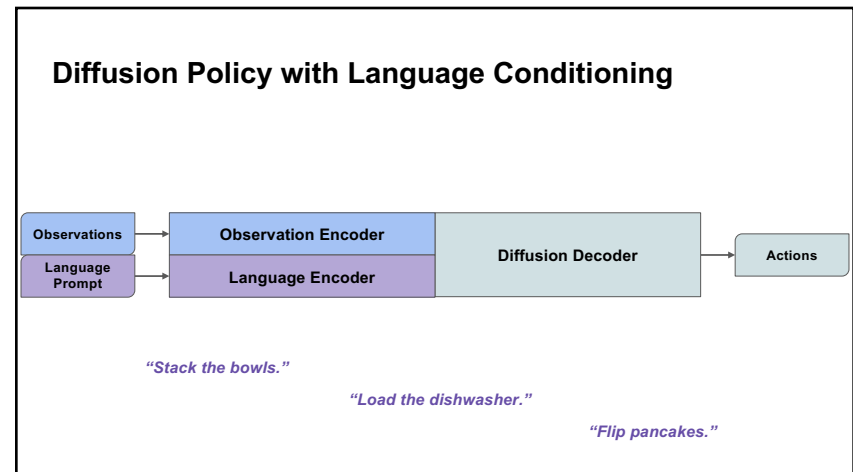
Diffusion Policy with Language Conditioning

Observations

Language Prompt

Observation Encoder

Language Encoder

Diffusion Decoder

Actions

"Stack the bowls."

"Load the dishwasher."

"Flip pancakes."